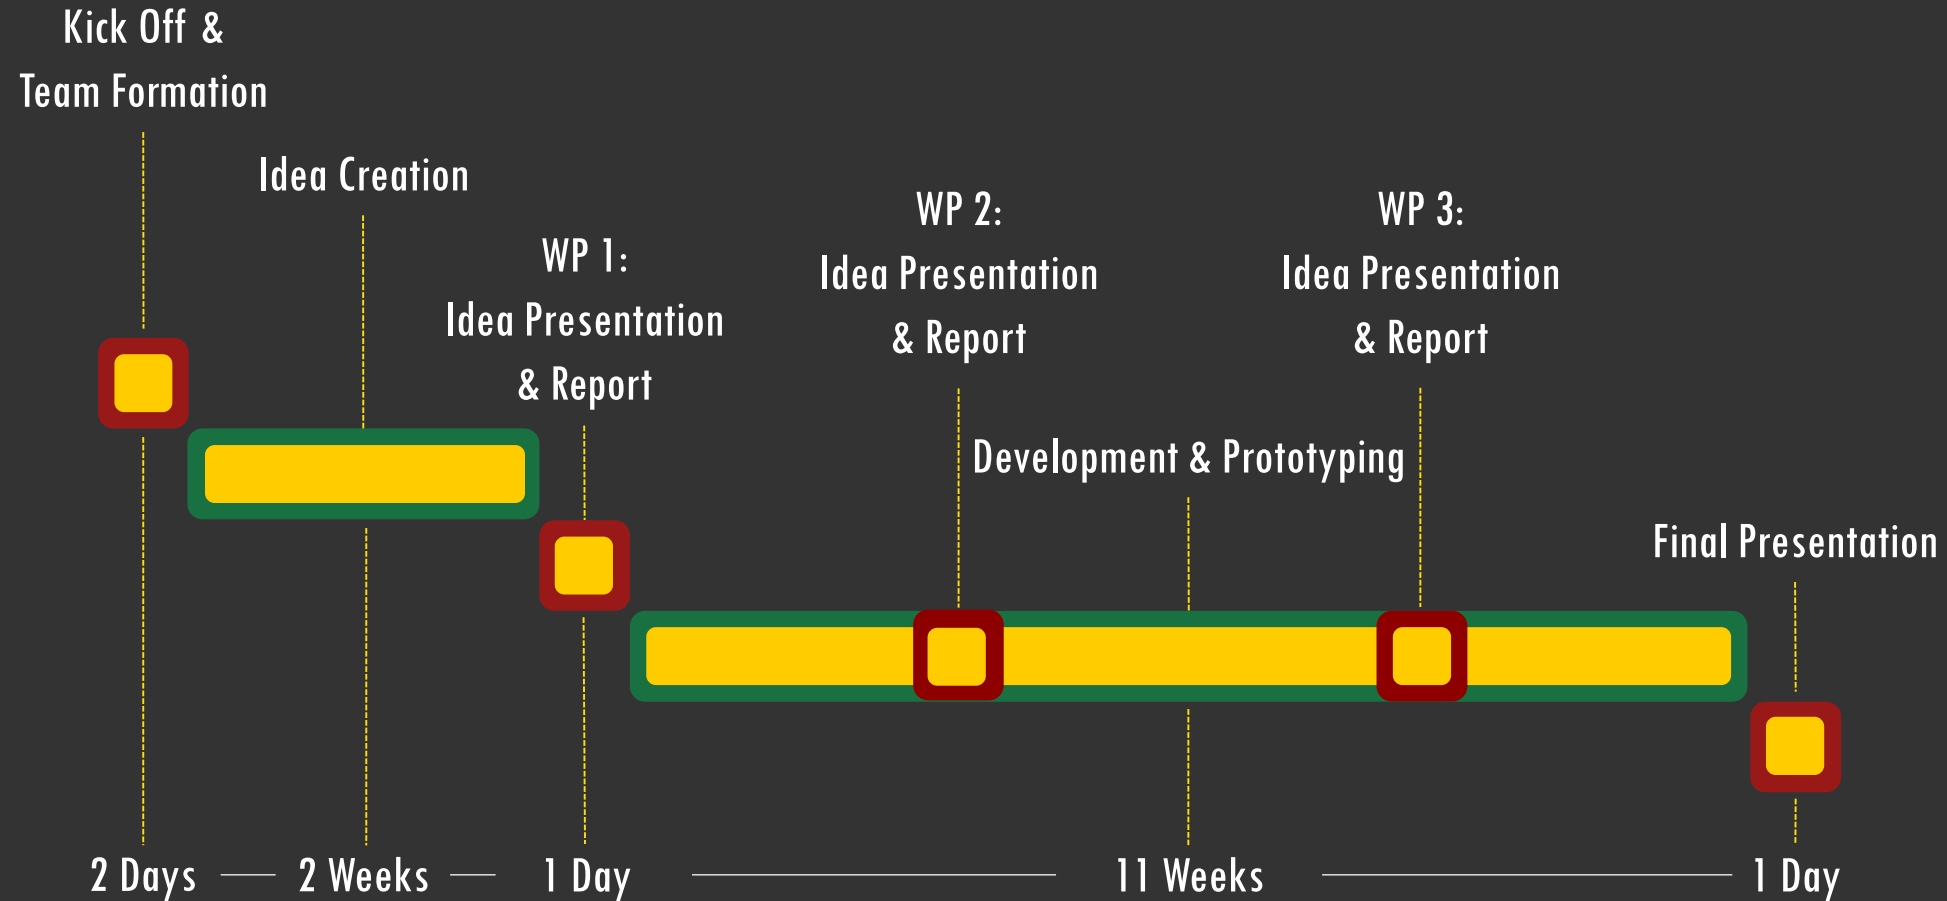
Kick Off &
Team Formation

Idea Creation

WP 1:
Idea Presentation
& Report

WP 2:
Idea Presentation
& Report

WP 3:
Idea Presentation
& Report

Development & Prototyping

Final Presentation

2 Days — 2 Weeks — 1 Day — 11 Weeks — 1 Day